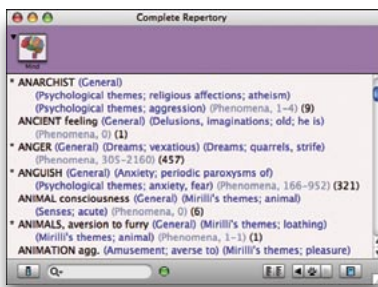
Complete Repertory

Mind

* ANARCHIST (General)
(Psychological themes; religious affections; atheism)
(Psychological themes; aggression) (Phenomena, 1–4) (9)
ANCIENT feeling (General) (Delusions, imaginations; old; he is)
(Phenomena, 0) (1)
* ANGER (General) (Dreams; vexatious) (Dreams; quarrels, strife)
(Phenomena, 305–2160) (457)
* ANGUISH (General) (Anxiety; periodic paroxysms of)
(Psychological themes; anxiety, fear) (Phenomena, 166–952) (321)
ANIMAL consciousness (General) (Mirilli's themes; animal)
(Senses; acute) (Phenomena, 0) (6)
* ANIMALS, aversion to furry (General) (Mirilli's themes; loathing)
(Mirilli's themes; animal) (Phenomena, 1–1) (1)
ANIMATION agg. (Amusement; averse to) (Mirilli's themes; pleasure)

Q-